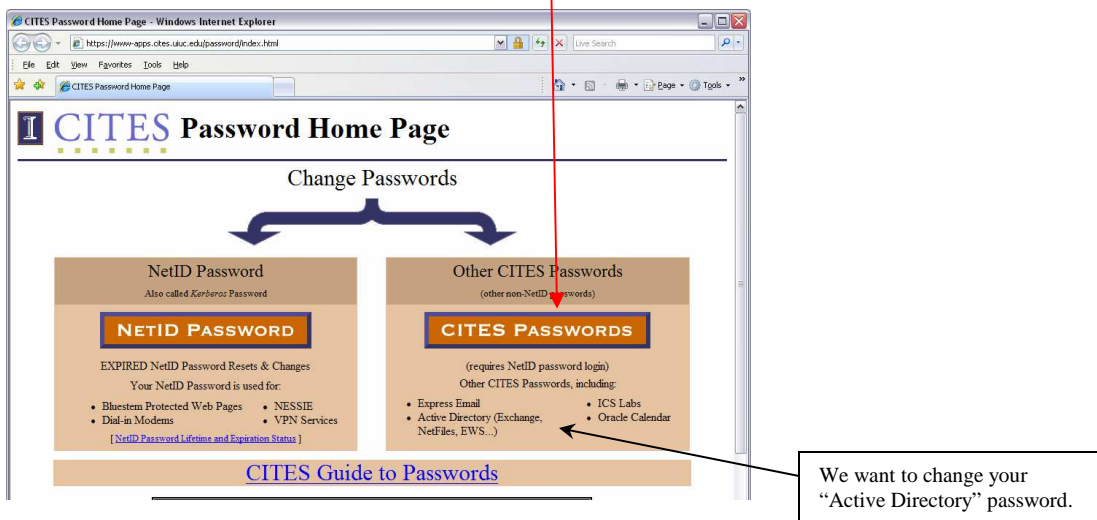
CITES Password Home Page - Windows Internet Explorer

https://www-apps.cites.uiuc.edu/password/index.html

Live Search

File Edit View Favorites Tools Help

CITES Password Home Page

Page Tools

I CITES Password Home Page

Change Passwords

NetID Password

Also called *Kerberos* Password

NETID PASSWORD

EXPIRED NetID Password Resets & Changes

Your NetID Password is used for:

- Bluestem Protected Web Pages
- Dial-in Modems
- NESSIE
- VPN Services

[ NetID Password Lifetime and Expiration Status ]

Other CITES Passwords

(other non-NetID passwords)

CITES PASSWORDS

(requires NetID password login)

Other CITES Passwords, including:

- Express Email
- Active Directory (Exchange, NetFiles, EWS...)
- ICS Labs
- Oracle Calendar

CITES Guide to Passwords

We want to change your "Active Directory" password.